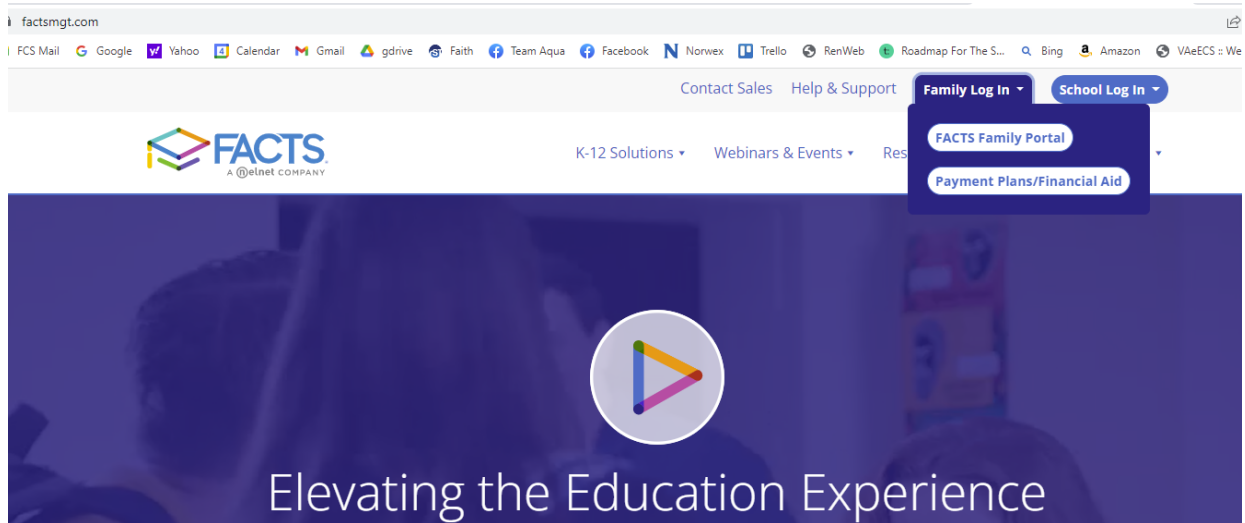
factsmgt.com

FCS Mail Google Yahoo Calendar Gmail gdrive Faith Team Aqua Facebook Norwex Trello RenWeb Roadmap For The S... Bing Amazon VAeECS :: We

Contact Sales Help & Support Family Log In School Log In

FACTS Family Portal
Payment Plans/Financial Aid

FACTS A nelnet COMPANY

K-12 Solutions Webinars & Events Res

Elevating the Education Experience